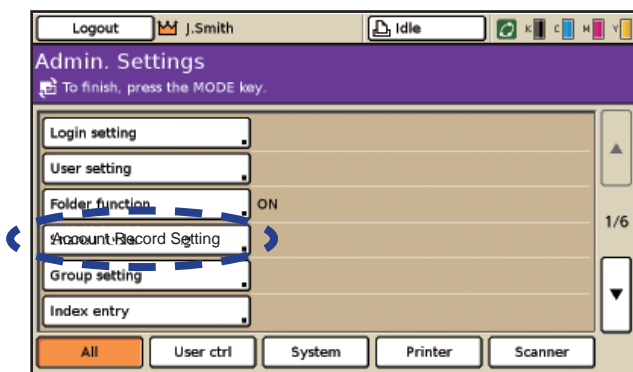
Logout J.Smith Idle K C M Y

Admin. Settings
To finish, press the MODE key.

Login setting
User setting
Folder function ON
Account Record Setting
Group setting
Index entry

1/6

All User ctrl System Printer Scanner